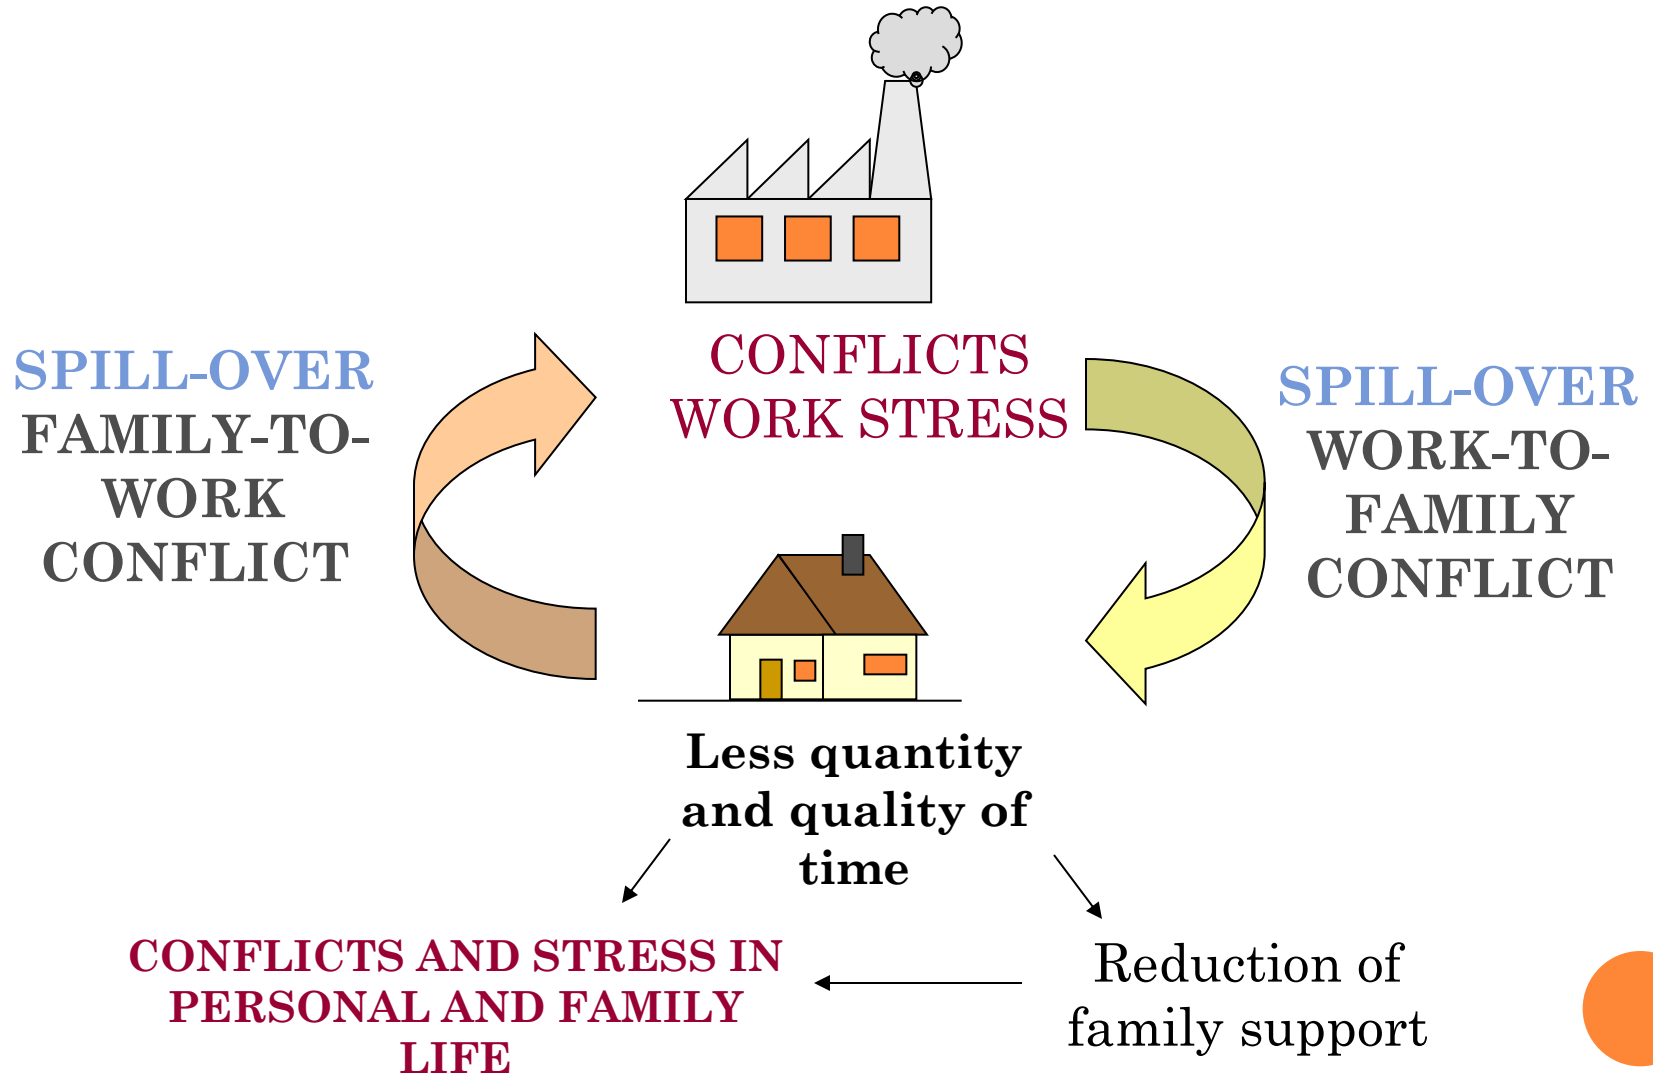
CONFLICTS
WORK STRESS

SPILL-OVER
FAMILY-TO-WORK CONFLICT

SPILL-OVER
WORK-TO-FAMILY CONFLICT

Less quantity and quality of time

CONFLICTS AND STRESS IN PERSONAL AND FAMILY LIFE

Reduction of family support